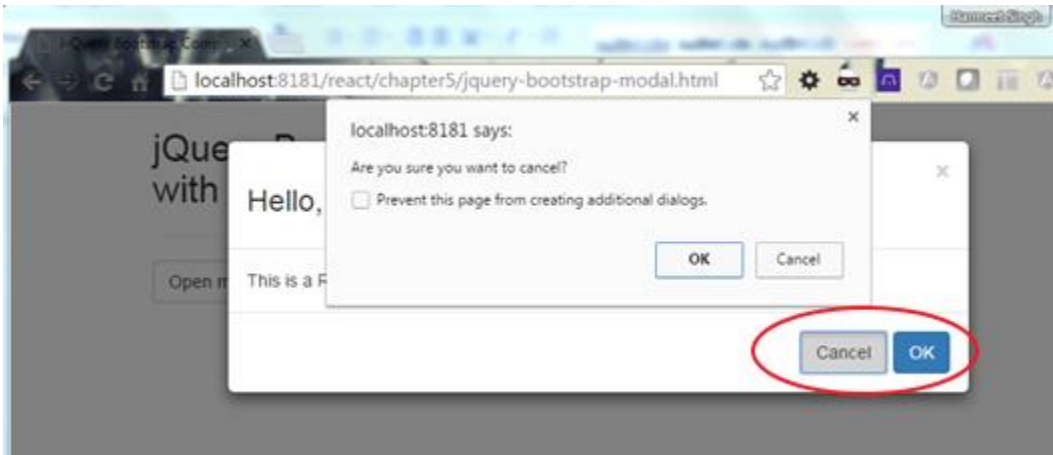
Harmeet Singh

jQuery bootstrap Com ×

localhost:8181/react/chapter5/jquery-bootstrap-modal.html

jQue
with

Open m

Hello,

This is a R

×

Cancel OK

localhost:8181 says:

×

Are you sure you want to cancel?

Prevent this page from creating additional dialogs.

OK Cancel